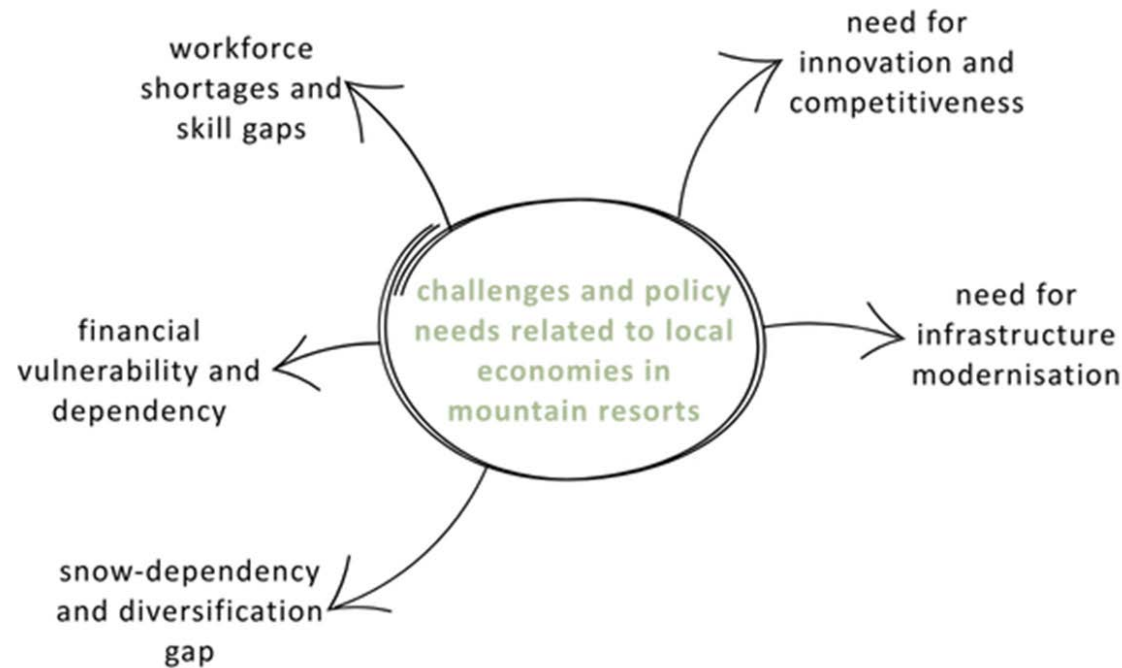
workforce shortages and skill gaps

need for innovation and competitiveness

challenges and policy needs related to local economies in mountain resorts

financial vulnerability and dependency

need for infrastructure modernisation

snow-dependency and diversification gap